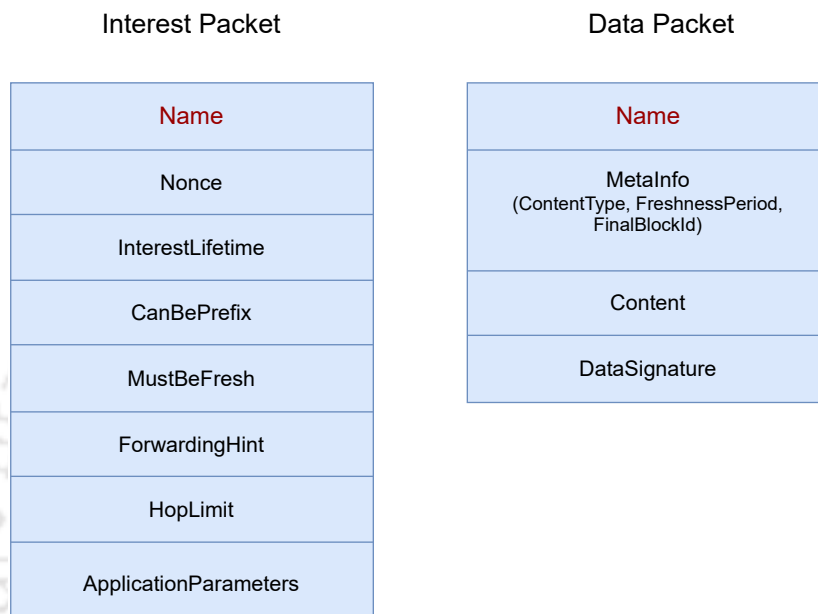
Interest Packet

| Name |
|---|
| Nonce |
| InterestLifetime |
| CanBePrefix |
| MustBeFresh |
| ForwardingHint |
| HopLimit |
| ApplicationParameters |

Data Packet

| Name |
|---|
| MetaInfo (ContentType, FreshnessPeriod, FinalBlockId) |
| Content |
| DataSignature |